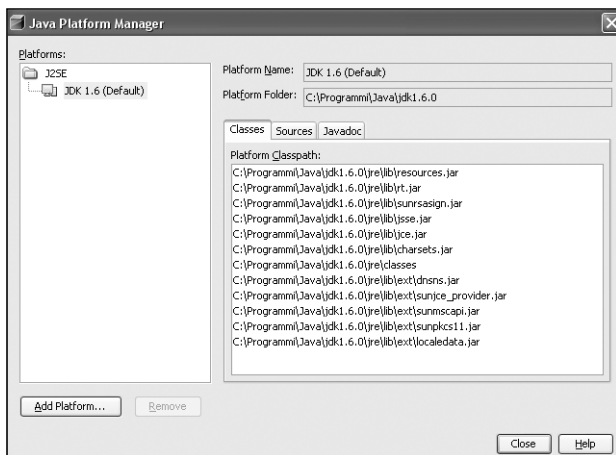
Java Platform Manager

Platforms:

J2SE

JDK 1.6 (Default)

Platform Name: JDK 1.6 (Default)

Platform Folder: C:\Programmi\Java\jdk1.6.0

Classes | Sources | Javadoc

Platform Classpath:

C:\Programmi\Java\jdk1.6.0\jre\lib\resources.jar
C:\Programmi\Java\jdk1.6.0\jre\lib\rt.jar
C:\Programmi\Java\jdk1.6.0\jre\lib\sunrsasign.jar
C:\Programmi\Java\jdk1.6.0\jre\lib\jsse.jar
C:\Programmi\Java\jdk1.6.0\jre\lib\jce.jar
C:\Programmi\Java\jdk1.6.0\jre\lib\charsets.jar
C:\Programmi\Java\jdk1.6.0\jre\classes
C:\Programmi\Java\jdk1.6.0\jre\lib\ext\dnsns.jar
C:\Programmi\Java\jdk1.6.0\jre\lib\ext\sunjce_provider.jar
C:\Programmi\Java\jdk1.6.0\jre\lib\ext\sunmscapi.jar
C:\Programmi\Java\jdk1.6.0\jre\lib\ext\sunpkcs11.jar
C:\Programmi\Java\jdk1.6.0\jre\lib\ext\localedata.jar

Add Platform... | Remove

Close | Help